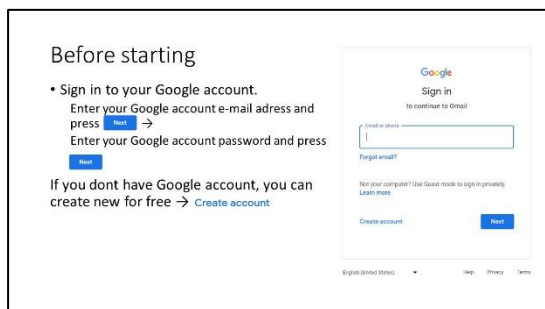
Before starting

• Sign in to your Google account.

Enter your Google account e-mail adress and press Next →

Enter your Google account password and press Next

If you dont have Google account, you can create new for free → Create account

Google

Sign in

to continue to Gmail

Email or phone

Forgot email?

Not your computer? Use Guest mode to sign in privately. Learn more

Create account

Next

English (United States)

Help Privacy Terms